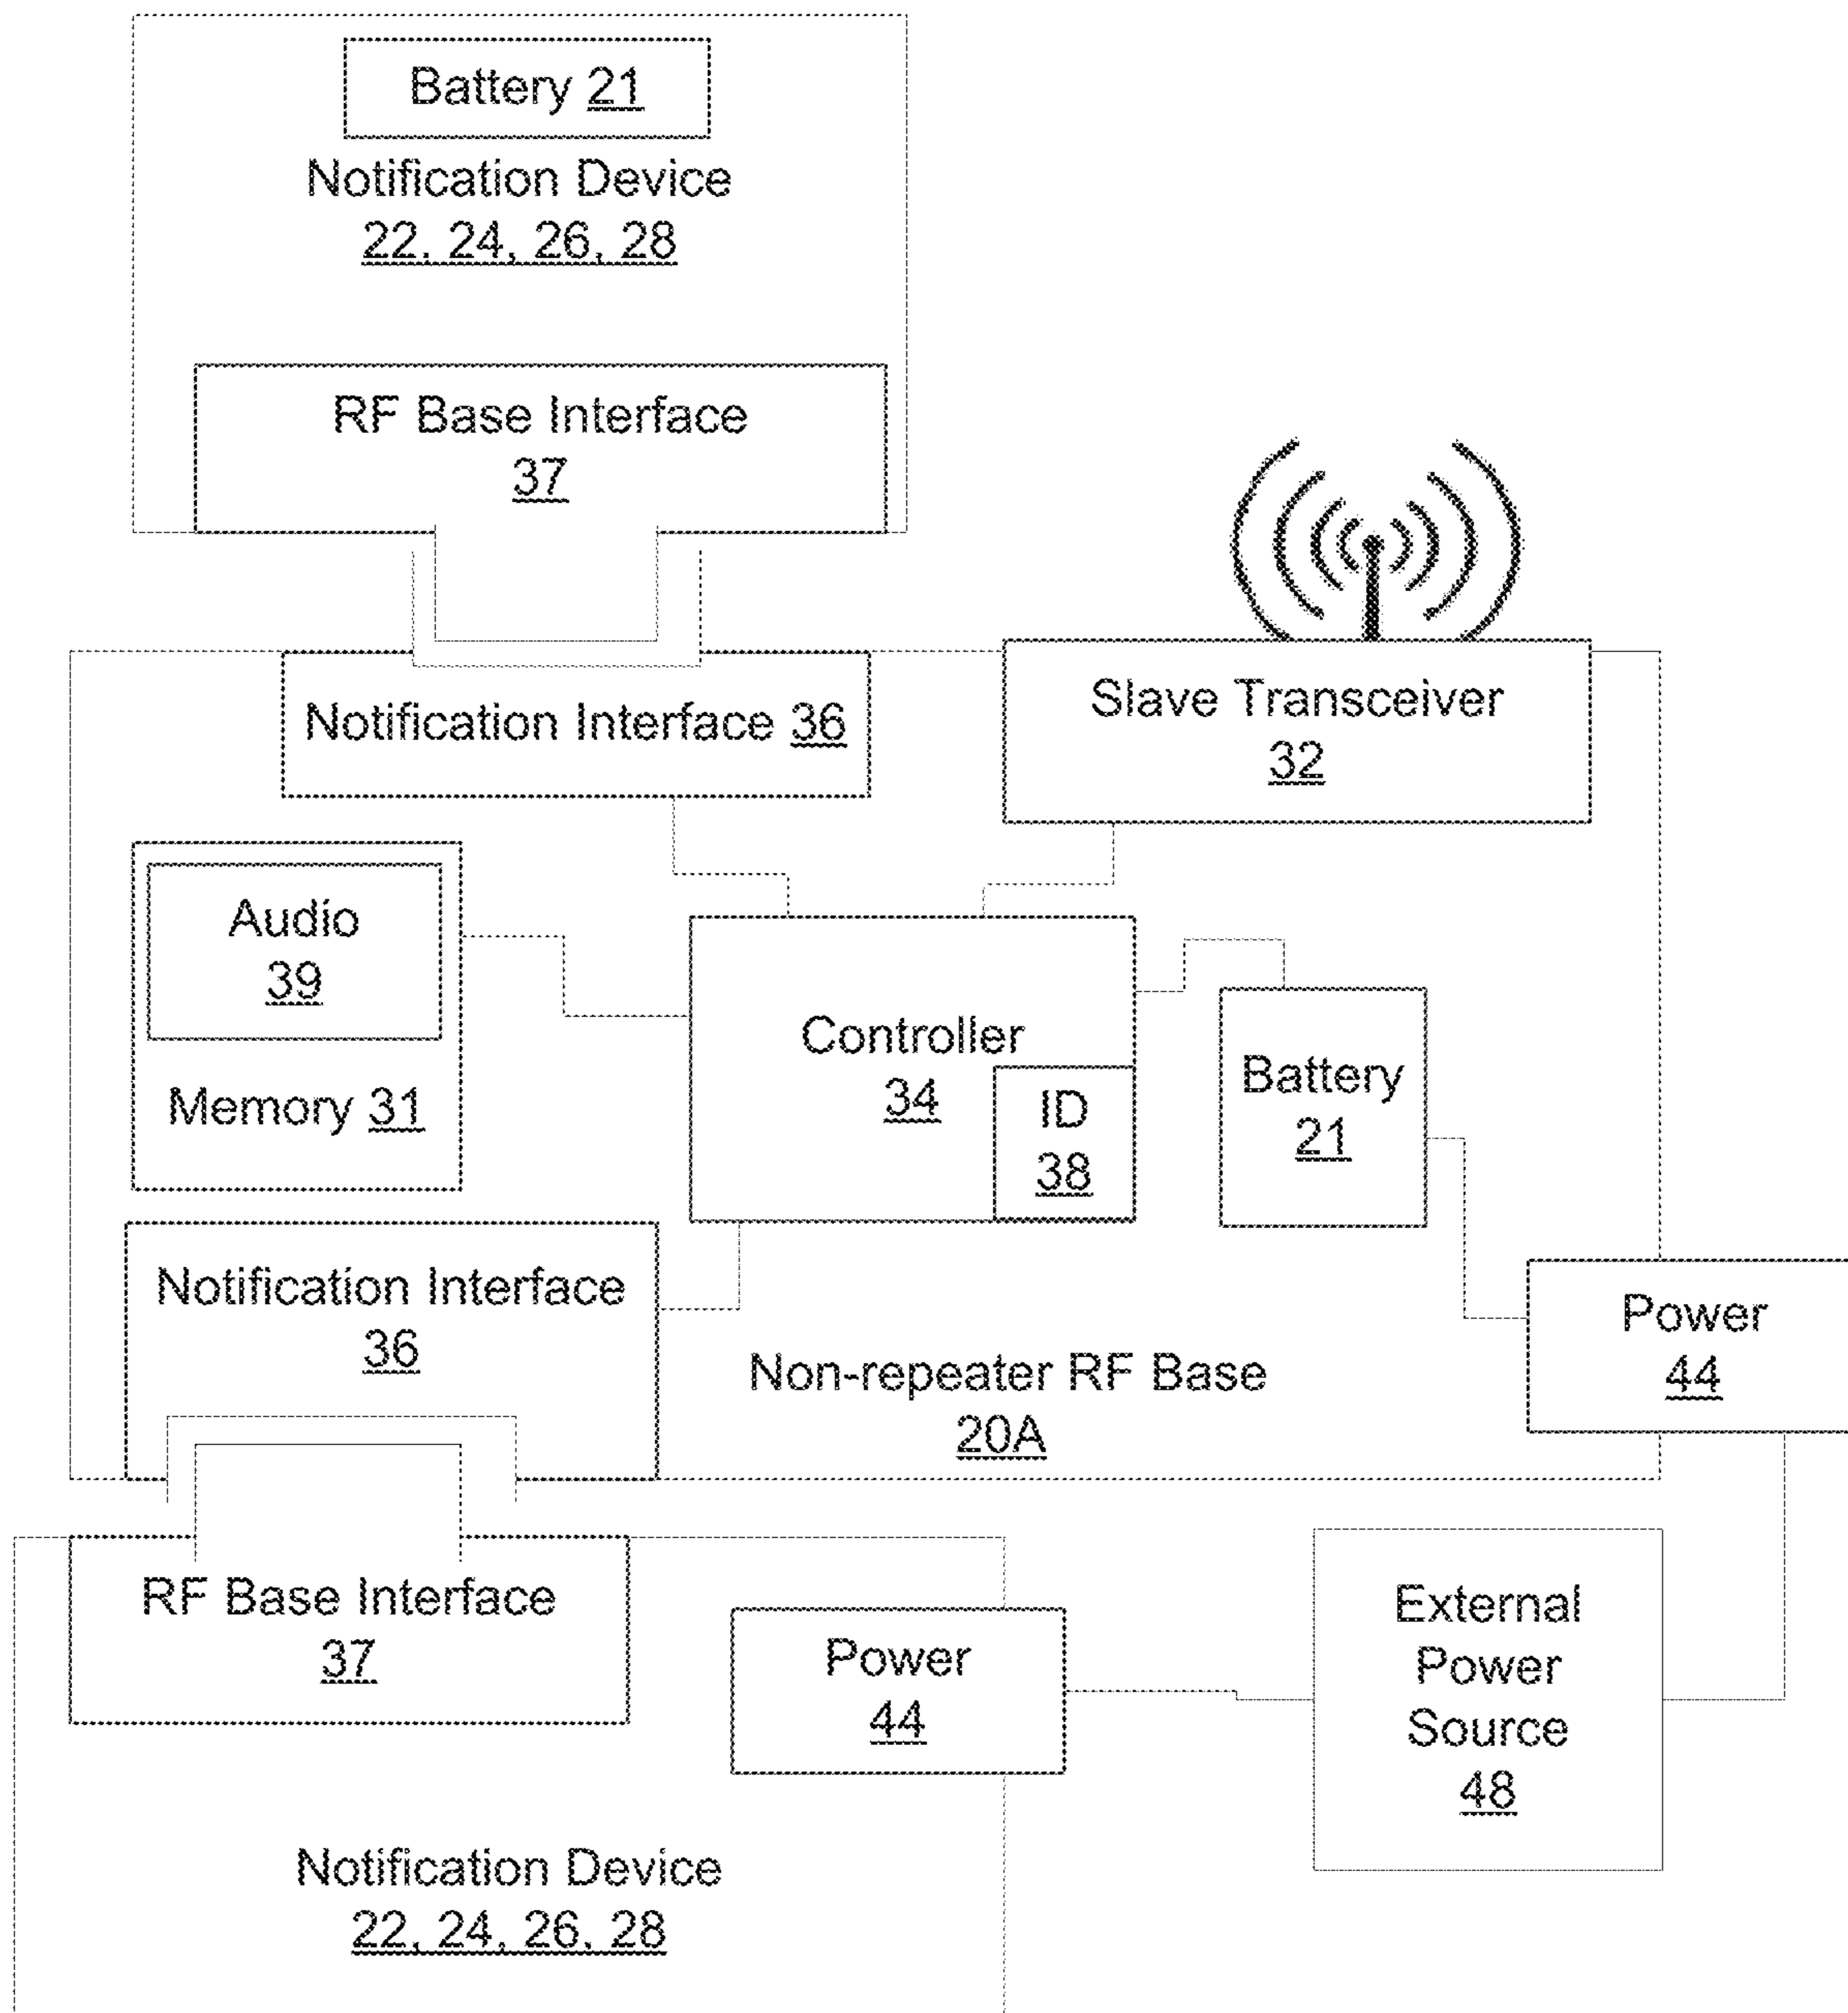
Battery 21

Notification Device
22, 24, 26, 28

RF Base Interface
37

Notification Interface 36

Slave Transceiver
32

Audio
39

Memory 31

Controller
34

ID
38

Battery
21

Notification Interface
36

Non-repeater RF Base
20A

Power
44

RF Base Interface
37

Power
44

External
Power
Source
48

Notification Device
22, 24, 26, 28